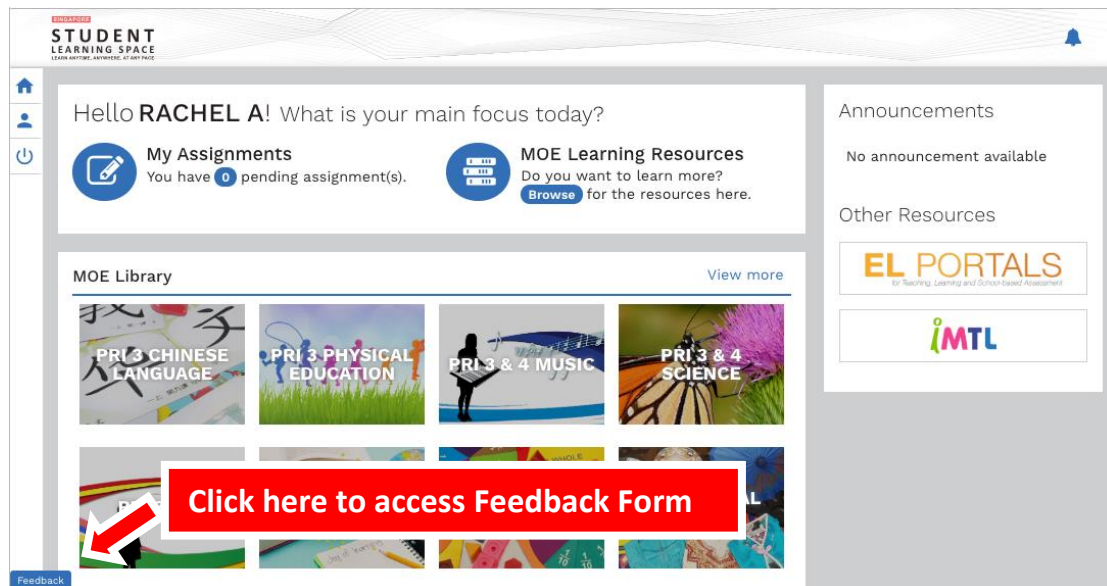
SINGAPORE
STUDENT
LEARNING SPACE
LEARN ANYTIME, ANYWHERE, AT ANY PACE

Hello RACHEL A! What is your main focus today?

My Assignments
You have 0 pending assignment(s).

MOE Learning Resources
Do you want to learn more?
Browse for the resources here.

Announcements
No announcement available

Other Resources

EL PORTALS
for Teaching, Learning and School-based Assessment

iMTL

MOE Library
View more

PRI 3 CHINESE LANGUAGE
PRI 3 PHYSICAL EDUCATION
PRI 3 & 4 MUSIC
PRI 3 & 4 SCIENCE

Click here to access Feedback Form

Feedback